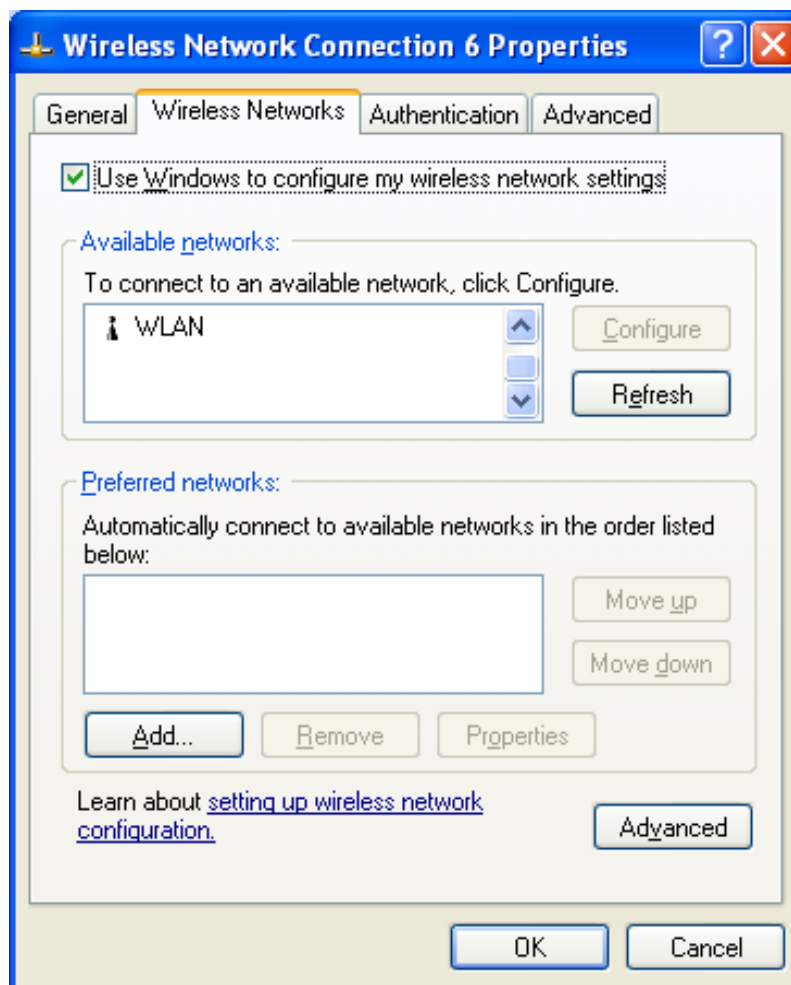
Wireless Network Connection 6 Properties

General | Wireless Networks | Authentication | Advanced

Use Windows to configure my wireless network settings

Available networks:

To connect to an available network, click Configure.

WLAN

Configure

Refresh

Preferred networks:

Automatically connect to available networks in the order listed below:

Move up

Move down

Add...

Remove

Properties

Learn about setting up wireless network configuration.

Advanced

OK

Cancel